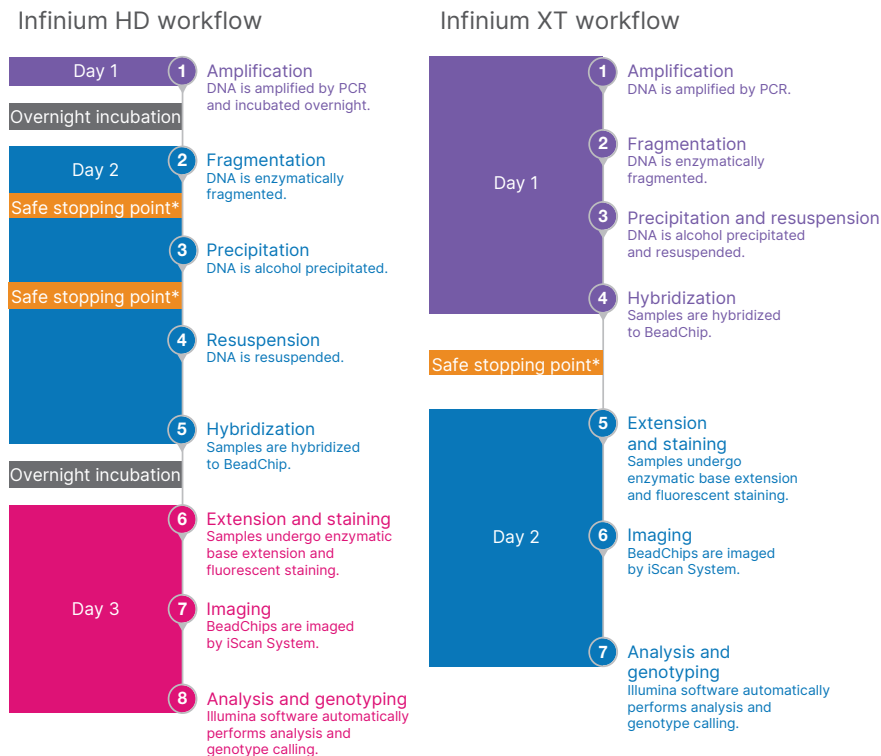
Infinium HD workflow

Day 1

1 Amplification
DNA is amplified by PCR and incubated overnight.

Overnight incubation

Day 2

2 Fragmentation
DNA is enzymatically fragmented.

Safe stopping point*

3 Precipitation
DNA is alcohol precipitated.

Safe stopping point*

4 Resuspension
DNA is resuspended.

5 Hybridization
Samples are hybridized to BeadChip.

Overnight incubation

Day 3

6 Extension and staining
Samples undergo enzymatic base extension and fluorescent staining.

7 Imaging
BeadChips are imaged by iScan System.

8 Analysis and genotyping
Illumina software automatically performs analysis and genotype calling.

Infinium XT workflow

Day 1

1 Amplification
DNA is amplified by PCR.

2 Fragmentation
DNA is enzymatically fragmented.

3 Precipitation and resuspension
DNA is alcohol precipitated and resuspended.

4 Hybridization
Samples are hybridized to BeadChip.

Safe stopping point*

Day 2

5 Extension and staining
Samples undergo enzymatic base extension and fluorescent staining.

6 Imaging
BeadChips are imaged by iScan System.

7 Analysis and genotyping
Illumina software automatically performs analysis and genotype calling.